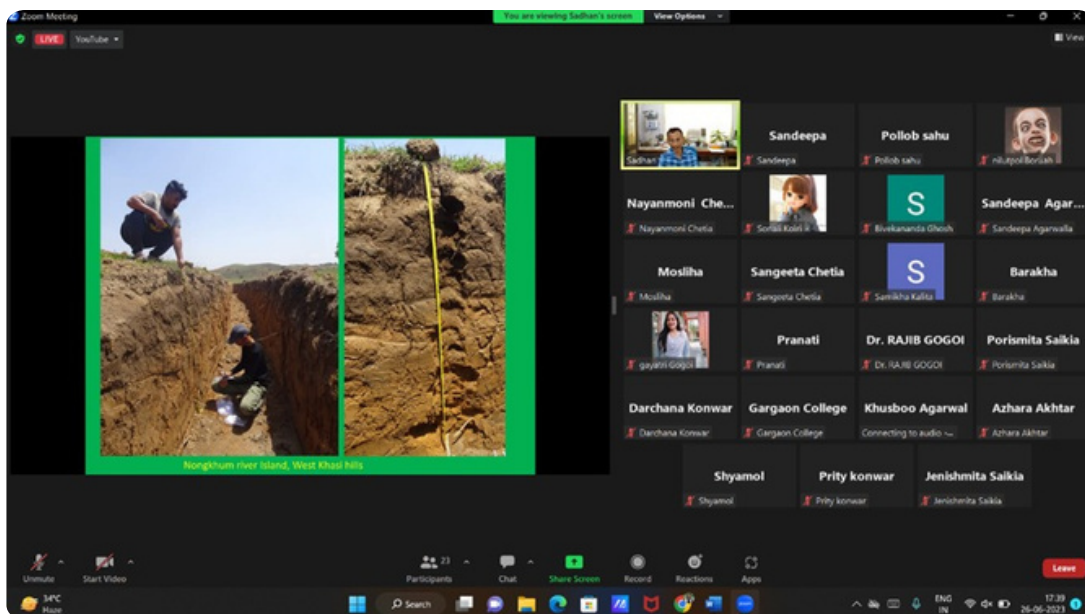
Zoom Meeting

You are viewing Sadhan's screen

View Options

LIVE

YouTube

View

Nongkhum river Island, West Khasi hills

Sadhan

Sandeepa

Sandeepa

Pollob sahu

Pollob sahu

nilutpol Boruah

Nayanmoni Che...

Nayanmoni Chetia

Sonali Koiri

S

Bivekananda Ghosh

Sandeepa Agar...

Sandeepa Agarwalla

Mosliha

Mosliha

Sangeeta Chetia

Sangeeta Chetia

S

Samikha Kalita

Barakha

Barakha

gayatri Gogoi

Pranati

Pranati

Dr. RAJIB GOGOI

Dr. RAJIB GOGOI

Porismita Saikia

Porismita Saikia

Darchana Konwar

Darchana Konwar

Gargaon College

Gargaon College

Khusboo Agarwal

Connecting to audio ...

Azhara Akhtar

Azhara Akhtar

Shyamol

Shyamol

Prity konwar

Prity konwar

Jenishmita Saikia

Jenishmita Saikia

Unmute

Start Video

23

Participants

Chat

Share Screen

Record

Reactions

Apps

Leave

34°C

Haze

Search

ENG

IN

17:39

26-06-2023